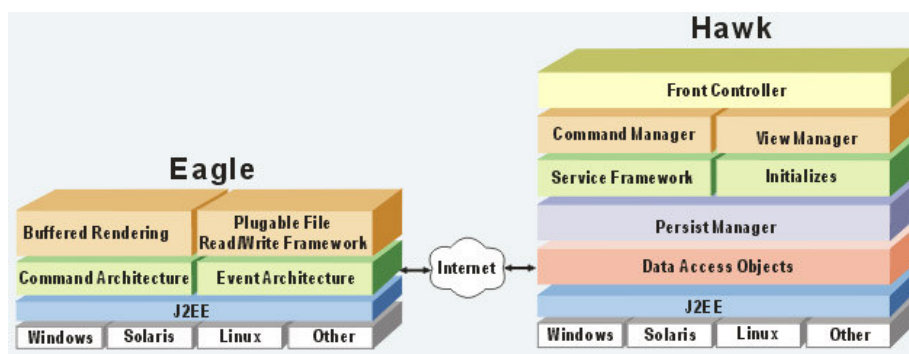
Hawk

Front Controller

Command Manager

View Manager

Service Framework

Initializes

Persist Manager

Data Access Objects

J2EE

Windows

Solaris

Linux

Other

Eagle

Buffered Rendering

Plugable File Read/Write Framework

Command Architecture

Event Architecture

J2EE

Windows

Solaris

Linux

Other

Internet